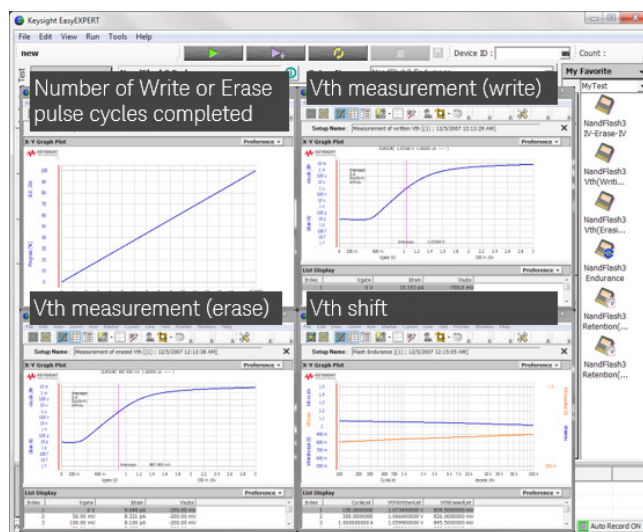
Keysight EasyEXPERT

File Edit View Run Tools Help

new

Device ID :

Count :

Test

My Favorite

MyTest

Number of Write or Erase pulse cycles completed

Vth measurement (write)

Setup Name : Measurement of written Vth [1] ; 12/5/2007 12:13:29 AM

X-Y Graph Plot

Preference

List Display

Preference

Index Vgate Idrain Vouts

Vth measurement (erase)

Vth shift

Setup Name : Measurement of erased Vth [1] ; 12/5/2007 12:13:38 AM

X-Y Graph Plot

Preference

List Display

Preference

Index Vgate Idrain Vouts

Setup Name : Flash Endurance [1] ; 12/5/2007 12:15:05 AM

X-Y Graph Plot

Preference

List Display

Preference

Index CycleList VthWrittenList VthErasedList

NandFlash3 IV-Erase-IV

NandFlash3 Vth(Writi...

NandFlash3 Vth(Erasi...

NandFlash3 Endurance

NandFlash3 Retention(...

NandFlash3 Retention(...

Auto Record On